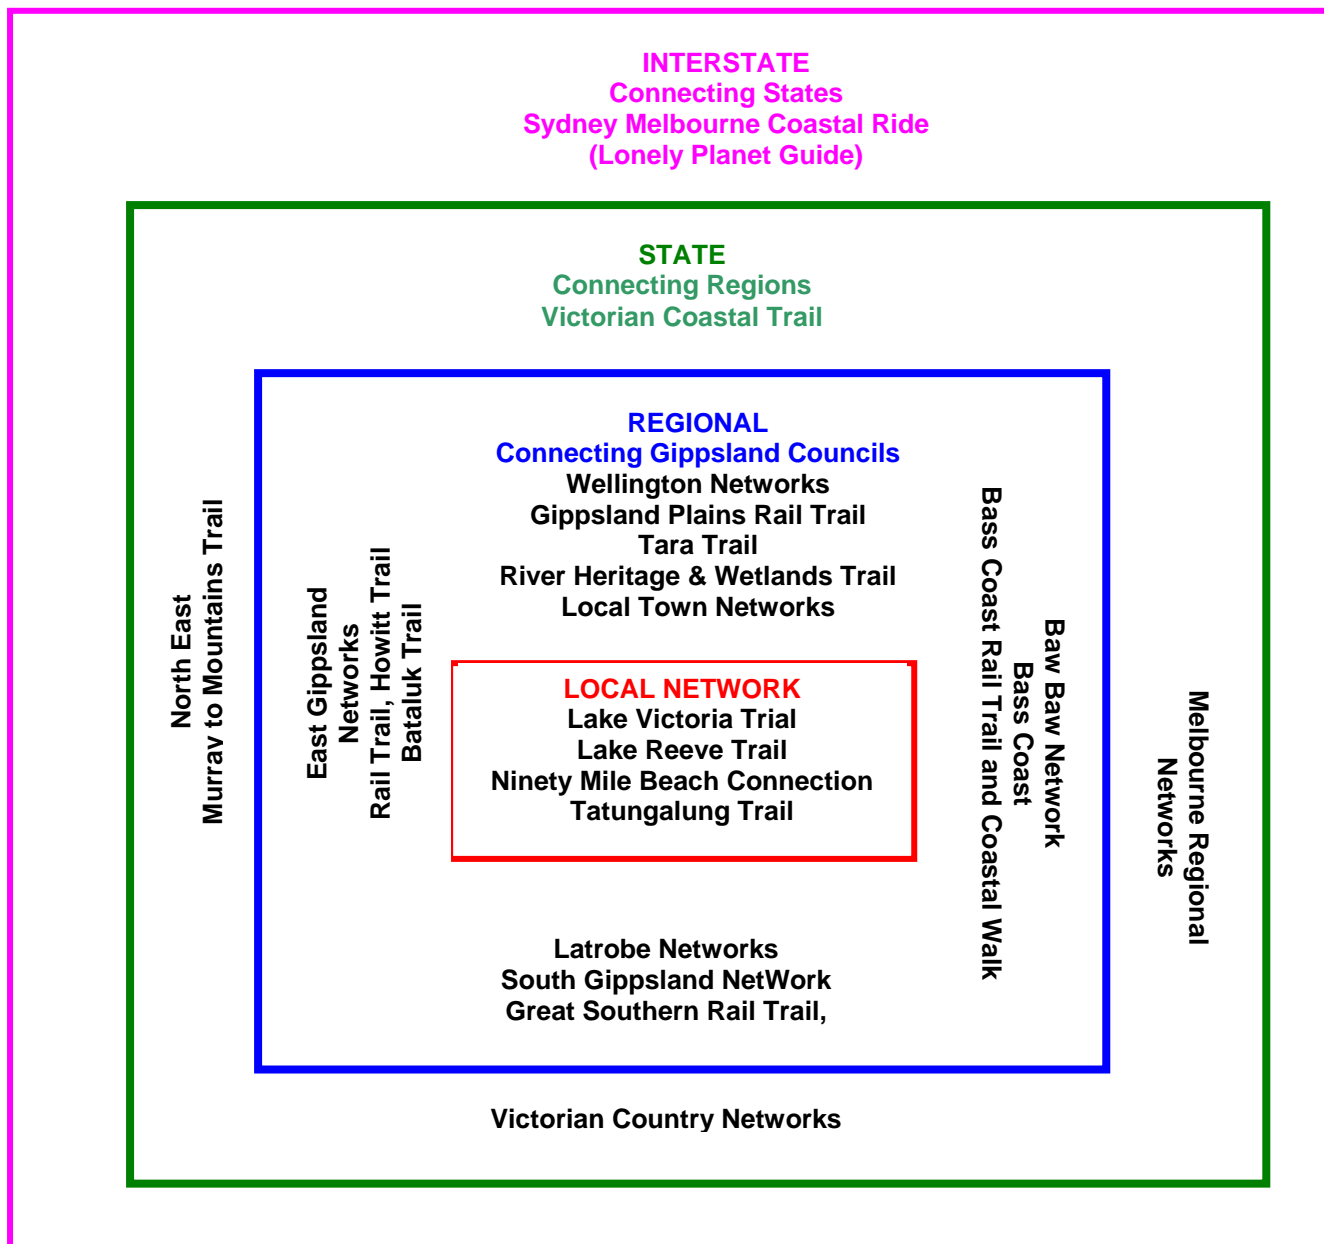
INTERSTATE
Connecting States
Sydney Melbourne Coastal Ride
(Lonely Planet Guide)

STATE
Connecting Regions
Victorian Coastal Trail

REGIONAL
Connecting Gippsland Councils
Wellington Networks
Gippsland Plains Rail Trail
Tara Trail
River Heritage & Wetlands Trail
Local Town Networks

North East
Murrav to Mountains Trail

East Gippsland
Networks
Rail Trail, Howitt Trail
Bataluk Trail

LOCAL NETWORK
Lake Victoria Trial
Lake Reeve Trail
Ninety Mile Beach Connection
Tatungalung Trail

Bass Coast Rail Trail and Coastal Walk

Baw Baw Network
Bass Coast

Melbourne Regional
Networks

Latrobe Networks
South Gippsland NetWork
Great Southern Rail Trail,

Victorian Country Networks